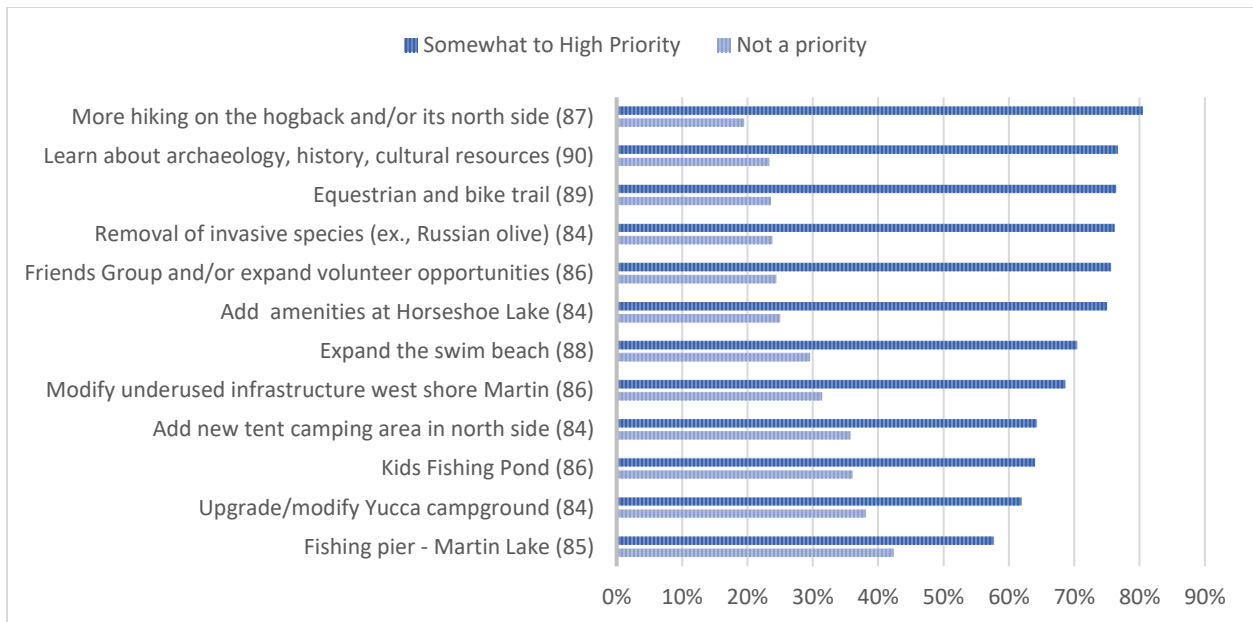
Somewhat to High Priority   Not a priority

More hiking on the hogback and/or its north side (87)
Learn about archaeology, history, cultural resources (90)
Equestrian and bike trail (89)
Removal of invasive species (ex., Russian olive) (84)
Friends Group and/or expand volunteer opportunities (86)
Add amenities at Horseshoe Lake (84)
Expand the swim beach (88)
Modify underused infrastructure west shore Martin (86)
Add new tent camping area in north side (84)
Kids Fishing Pond (86)
Upgrade/modify Yucca campground (84)
Fishing pier - Martin Lake (85)

0% 10% 20% 30% 40% 50% 60% 70% 80% 90%